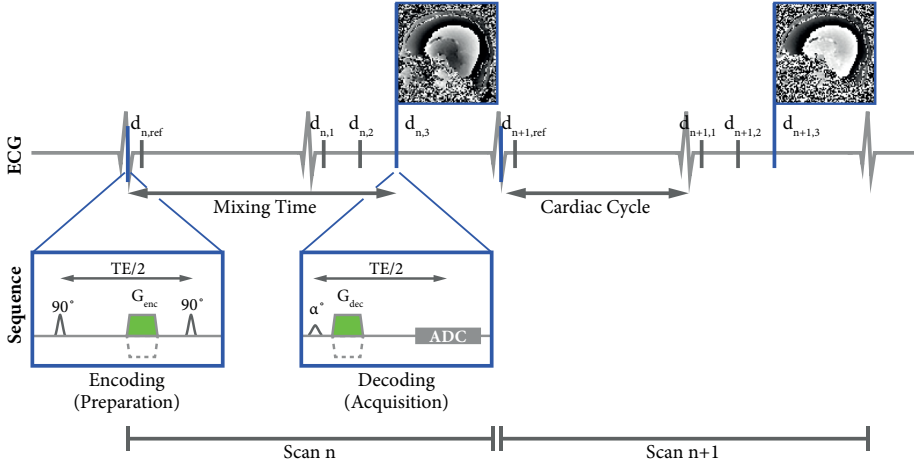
$d_{n,ref}$ $d_{n,1}$ $d_{n,2}$ $d_{n,3}$ $d_{n+1,ref}$ $d_{n+1,1}$ $d_{n+1,2}$ $d_{n+1,3}$

ECG

Mixing Time

Cardiac Cycle

Sequence

TE/2

90˚ $G_{enc}$ 90˚

Encoding (Preparation)

TE/2

α˚ $G_{dec}$ ADC

Decoding (Acquisition)

Scan n

Scan n+1